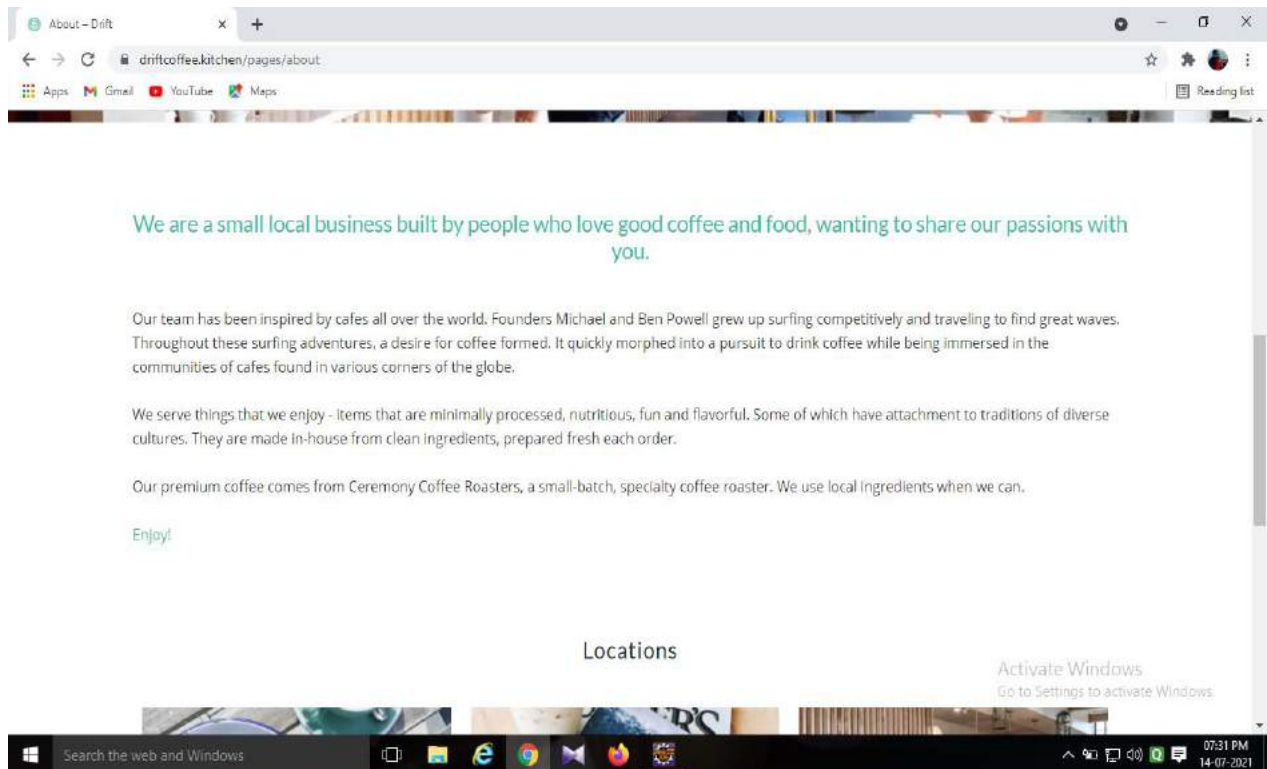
About – Drift
driftcoffee.kitchen/pages/about
Apps Gmail YouTube Maps
Reading list

We are a small local business built by people who love good coffee and food, wanting to share our passions with you.

Our team has been inspired by cafes all over the world. Founders Michael and Ben Powell grew up surfing competitively and traveling to find great waves. Throughout these surfing adventures, a desire for coffee formed. It quickly morphed into a pursuit to drink coffee while being immersed in the communities of cafes found in various corners of the globe.

We serve things that we enjoy - items that are minimally processed, nutritious, fun and flavorful. Some of which have attachment to traditions of diverse cultures. They are made in-house from clean ingredients, prepared fresh each order.

Our premium coffee comes from Ceremony Coffee Roasters, a small-batch, specialty coffee roaster. We use local ingredients when we can.

Enjoy!

Locations

Activate Windows
Go to Settings to activate Windows.

Search the web and Windows
07:31 PM
14-07-2021